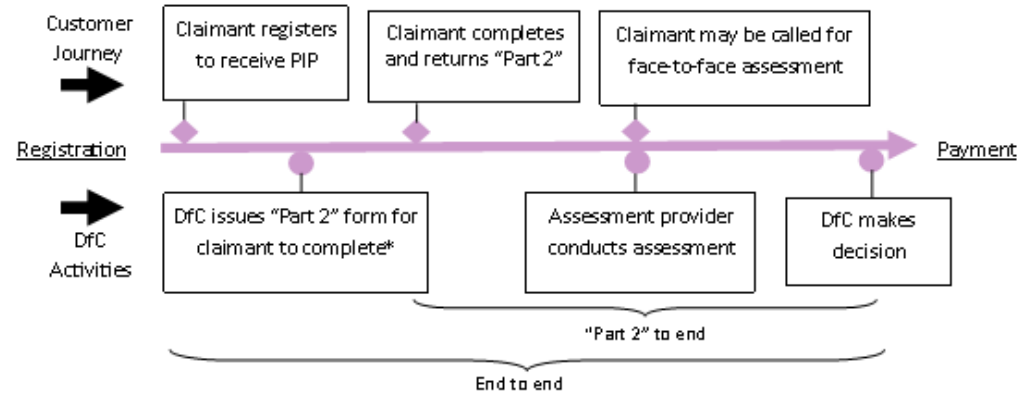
Customer Journey

Claimant registers to receive PIP

Claimant completes and returns "Part 2"

Claimant may be called for face-to-face assessment

Registration

Payment

DfC Activities

DfC issues "Part 2" form for claimant to complete*

Assessment provider conducts assessment

DfC makes decision

"Part 2" to end

End to end